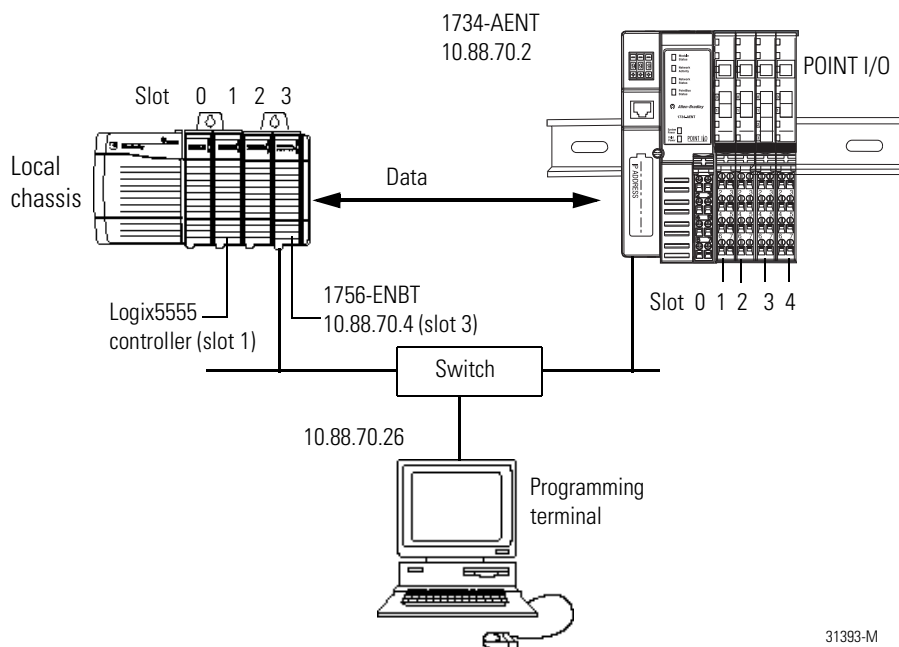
1734-AENT
10.88.70.2

POINT I/O

Slot 0 1 2 3

Local chassis

Data

IP ADDRESS

1734-AENT

POINT I/O

Allen-Bradley

Slot 0 1 2 3 4

Logix5555 controller (slot 1)

1756-ENBT
10.88.70.4 (slot 3)

Switch

10.88.70.26

Programming terminal

31393-M